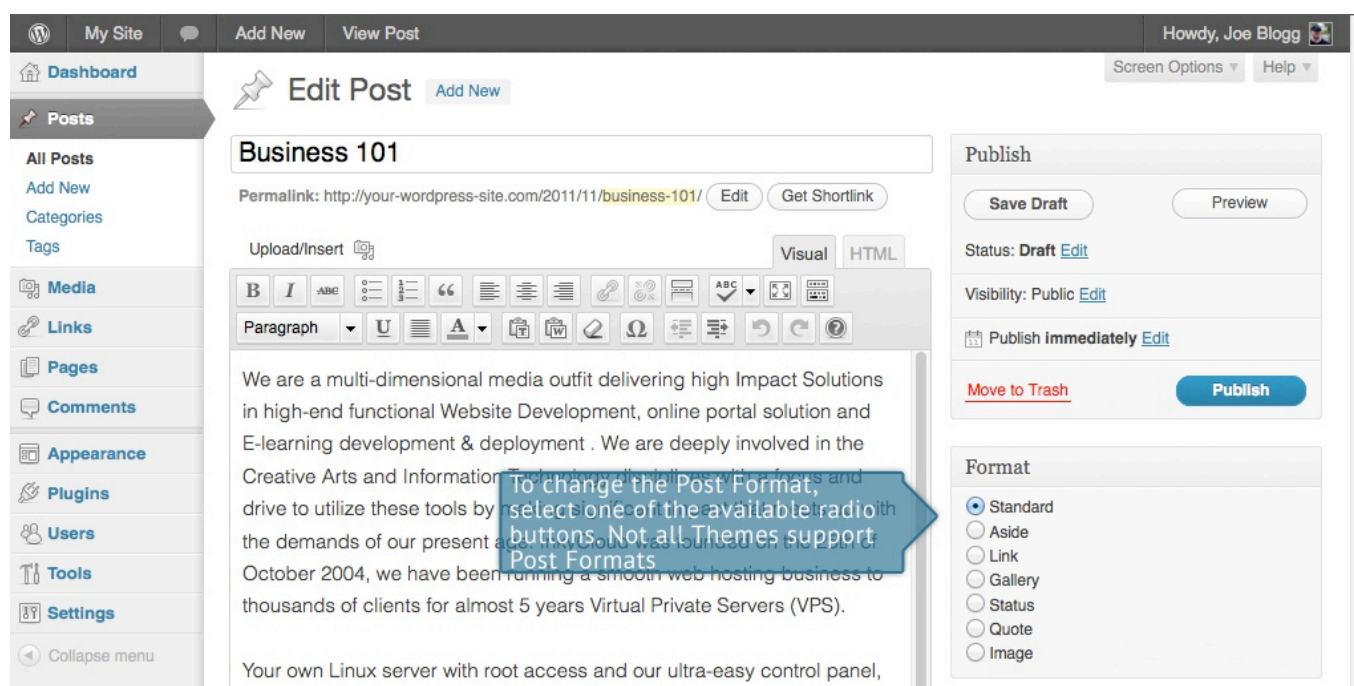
My Site Add New View Post Howdy, Joe Blogg

Dashboard

Posts

All Posts
Add New
Categories
Tags

Media

Links

Pages

Comments

Appearance

Plugins

Users

Tools

Settings

Collapse menu

Edit Post Add New

Screen Options Help

Business 101

Permalink: http://your-wordpress-site.com/2011/11/business-101/ Edit Get Shortlink

Upload/Insert

Visual HTML

Paragraph

We are a multi-dimensional media outfit delivering high Impact Solutions in high-end functional Website Development, online portal solution and E-learning development & deployment . We are deeply involved in the Creative Arts and Information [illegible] drive to utilize these tools by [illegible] the demands of our present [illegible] October 2004, we have been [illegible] thousands of clients for almost 5 years Virtual Private Servers (VPS).

Your own Linux server with root access and our ultra-easy control panel,

To change the Post Format, select one of the available radio buttons. Not all Themes support Post Formats

Publish

Save Draft

Preview

Status: Draft Edit

Visibility: Public Edit

Publish immediately Edit

Move to Trash

Publish

Format

Standard
Aside
Link
Gallery
Status
Quote
Image